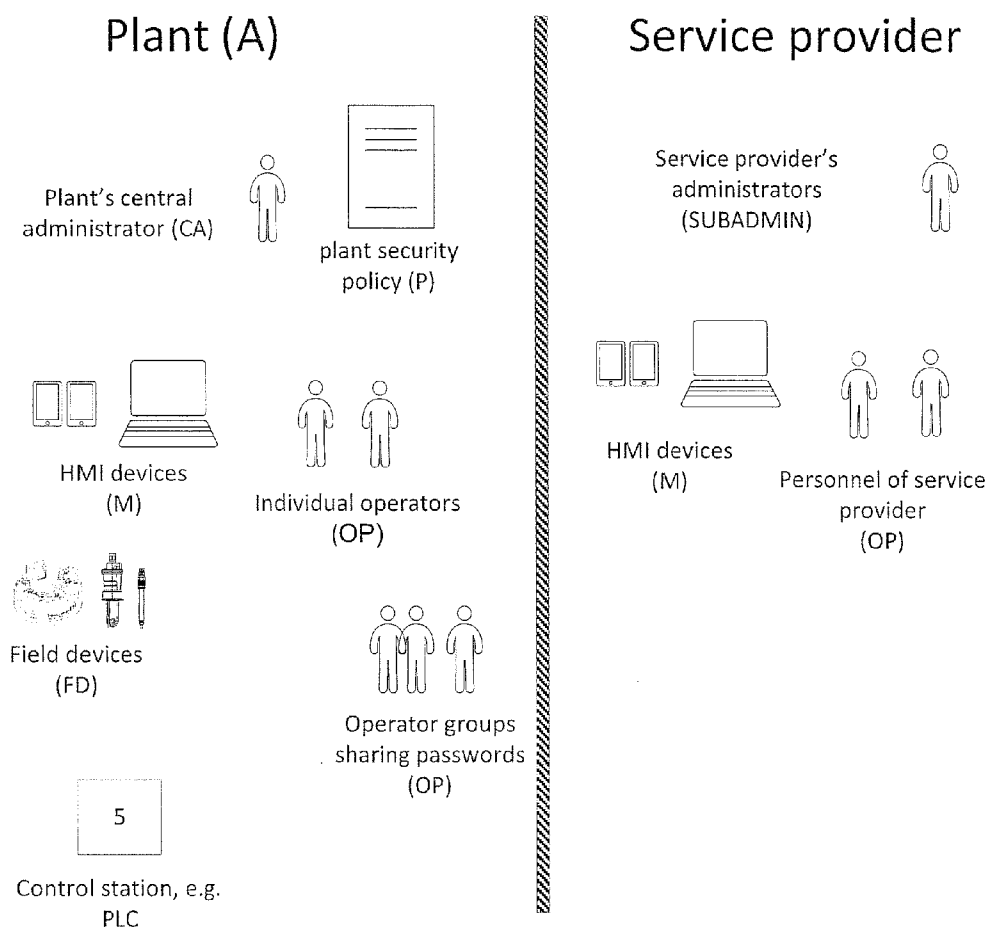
Plant (A)

Service provider

Plant's central administrator (CA)

plant security policy (P)

Service provider's administrators (SUBADMIN)

HMI devices (M)

Individual operators (OP)

HMI devices (M)

Personnel of service provider (OP)

Field devices (FD)

Operator groups sharing passwords (OP)

5

Control station, e.g. PLC